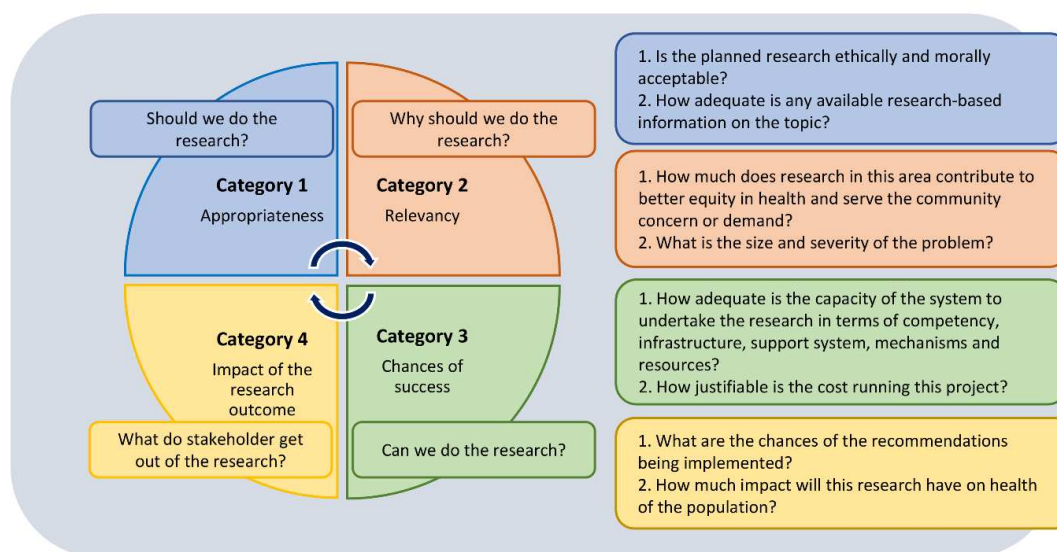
Should we do the research?

Why should we do the research?

Category 1
Appropriateness

Category 2
Relevancy

Category 4
Impact of the research outcome

Category 3
Chances of success

What do stakeholder get out of the research?

Can we do the research?

1. Is the planned research ethically and morally acceptable?
2. How adequate is any available research-based information on the topic?

1. How much does research in this area contribute to better equity in health and serve the community concern or demand?
2. What is the size and severity of the problem?

1. How adequate is the capacity of the system to undertake the research in terms of competency, infrastructure, support system, mechanisms and resources?
2. How justifiable is the cost running this project?

1. What are the chances of the recommendations being implemented?
2. How much impact will this research have on health of the population?